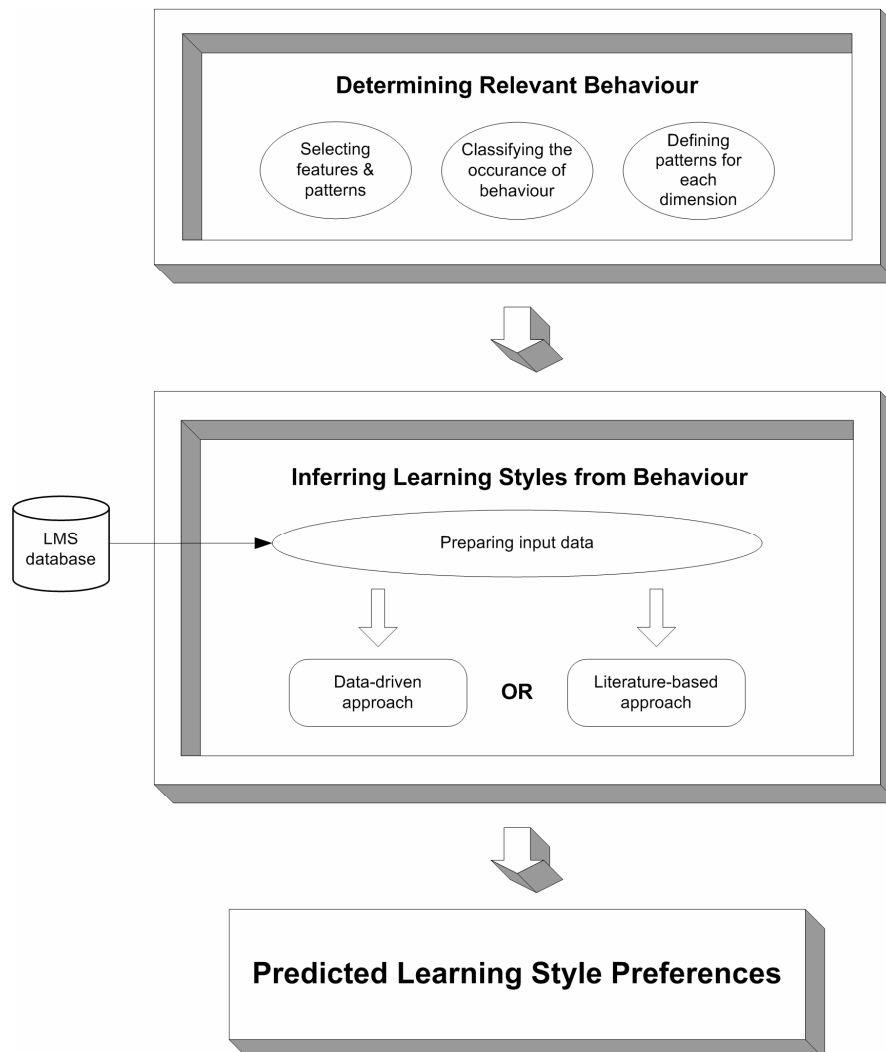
Determining Relevant Behaviour

Selecting features & patterns

Classifying the occurance of behaviour

Defining patterns for each dimension

Inferring Learning Styles from Behaviour

LMS database

Preparing input data

Data-driven approach

OR

Literature-based approach

Predicted Learning Style Preferences